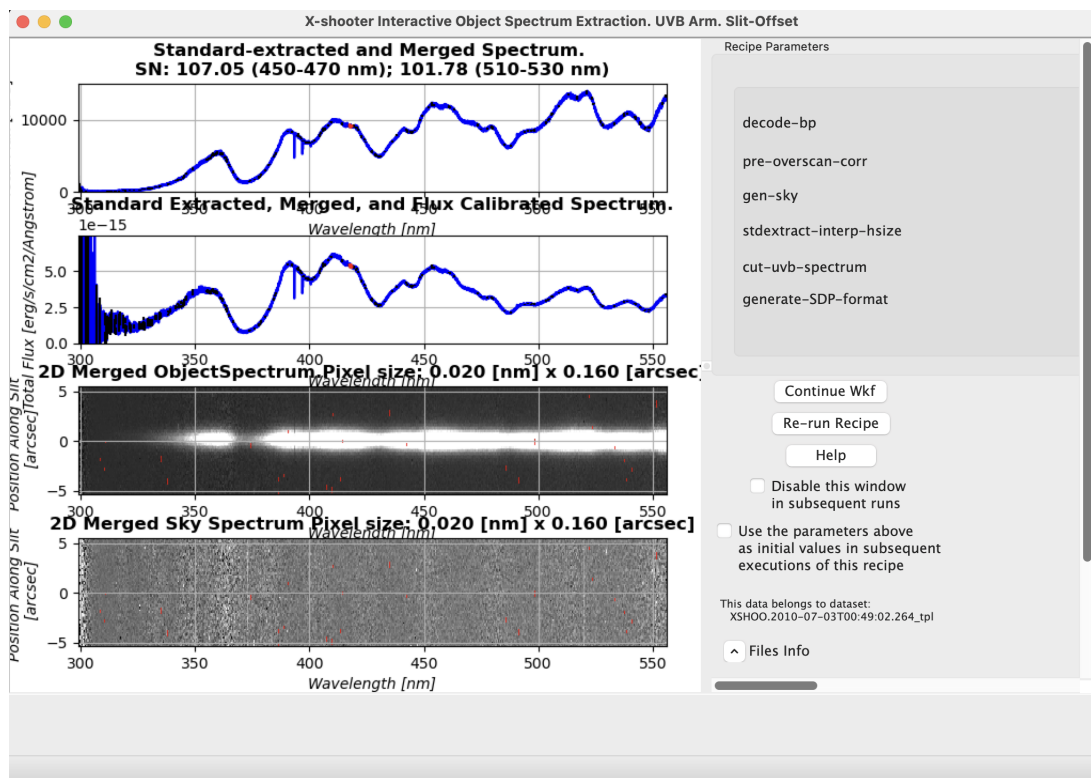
X-shooter Interactive Object Spectrum Extraction. UVB Arm. Slit-Offset

Standard-extracted and Merged Spectrum.
SN: 107.05 (450-470 nm); 101.78 (510-530 nm)

10000
0
300 350 400 450 500 550
Wavelength [nm]

Standard Extracted, Merged, and Flux Calibrated Spectrum.
1e−15
Total Flux [erg/s/cm2/Angstrom]
5.0
2.5
0.0
300 350 400 450 500 550
Wavelength [nm]

2D Merged ObjectSpectrum Pixel size: 0.020 [nm] x 0.160 [arcsec]
Position Along Slit [arcsec]
5
0
−5
300 350 400 450 500 550
Wavelength [nm]

2D Merged Sky Spectrum Pixel size: 0.020 [nm] x 0.160 [arcsec]
Position Along Slit [arcsec]
5
0
−5
300 350 400 450 500 550
Wavelength [nm]

Recipe Parameters
decode-bp
pre-overscan-corr
gen-sky
stdextract-interp-hsize
cut-uvb-spectrum
generate-SDP-format

Continue Wkf
Re-run Recipe
Help
Disable this window in subsequent runs
Use the parameters above as initial values in subsequent executions of this recipe

This data belongs to dataset:
XSHOO.2010-07-03T00:49:02.264_tpl

Files Info